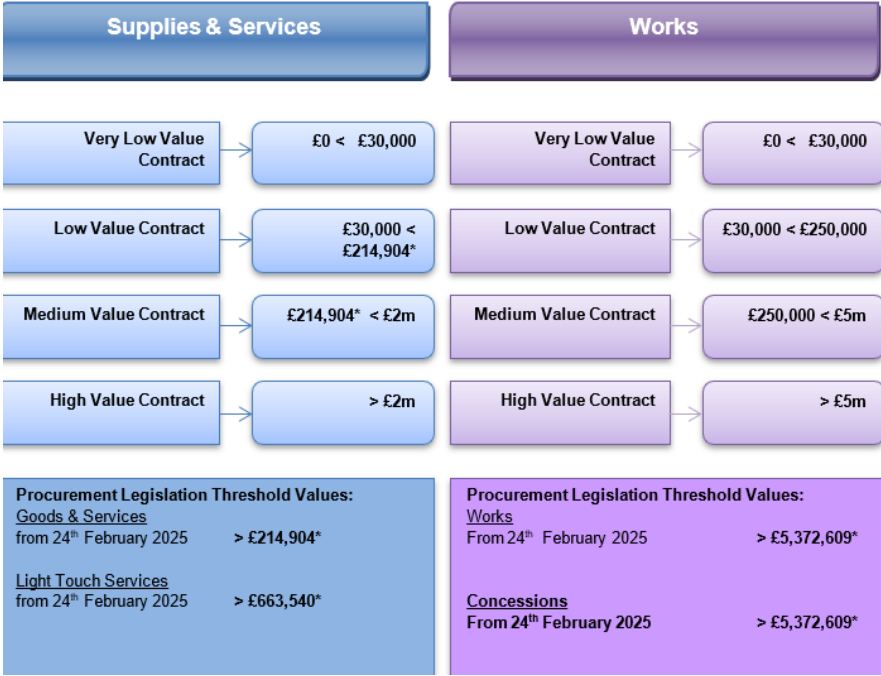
Supplies & Services

Works

Very Low Value Contract

£0 < £30,000

Low Value Contract

£30,000 < £214,904*

Medium Value Contract

£214,904* < £2m

High Value Contract

> £2m

Very Low Value Contract

£0 < £30,000

Low Value Contract

£30,000 < £250,000

Medium Value Contract

£250,000 < £5m

High Value Contract

> £5m

Procurement Legislation Threshold Values:
Goods & Services
from 24$^{th}$ February 2025 > £214,904*

Light Touch Services
from 24$^{th}$ February 2025 > £663,540*

Procurement Legislation Threshold Values:
Works
From 24$^{th}$ February 2025 > £5,372,609*

Concessions
From 24$^{th}$ February 2025 > £5,372,609*